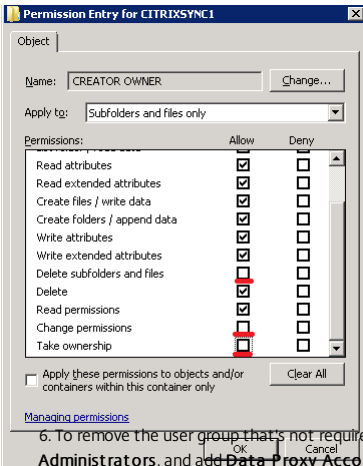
Permission Entry for CITRIXSYNC1

Object

Name: CREATOR OWNER
Change...

Apply to: Subfolders and files only

| Permissions: | Allow | Deny |
|---|---|---|
| Read attributes | ☑ | ☐ |
| Read extended attributes | ☑ | ☐ |
| Create files / write data | ☑ | ☐ |
| Create folders / append data | ☑ | ☐ |
| Write attributes | ☑ | ☐ |
| Write extended attributes | ☑ | ☐ |
| Delete subfolders and files | ☐ | ☐ |
| Delete | ☑ | ☐ |
| Read permissions | ☑ | ☐ |
| Change permissions | ☐ | ☐ |
| Take ownership | ☐ | ☐ |

Apply these permissions to objects and/or containers within this container only

Clear All

Managing permissions

OK Cancel

6. To remove the user group that's not require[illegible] Administrators, and add Data Proxy Acco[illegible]